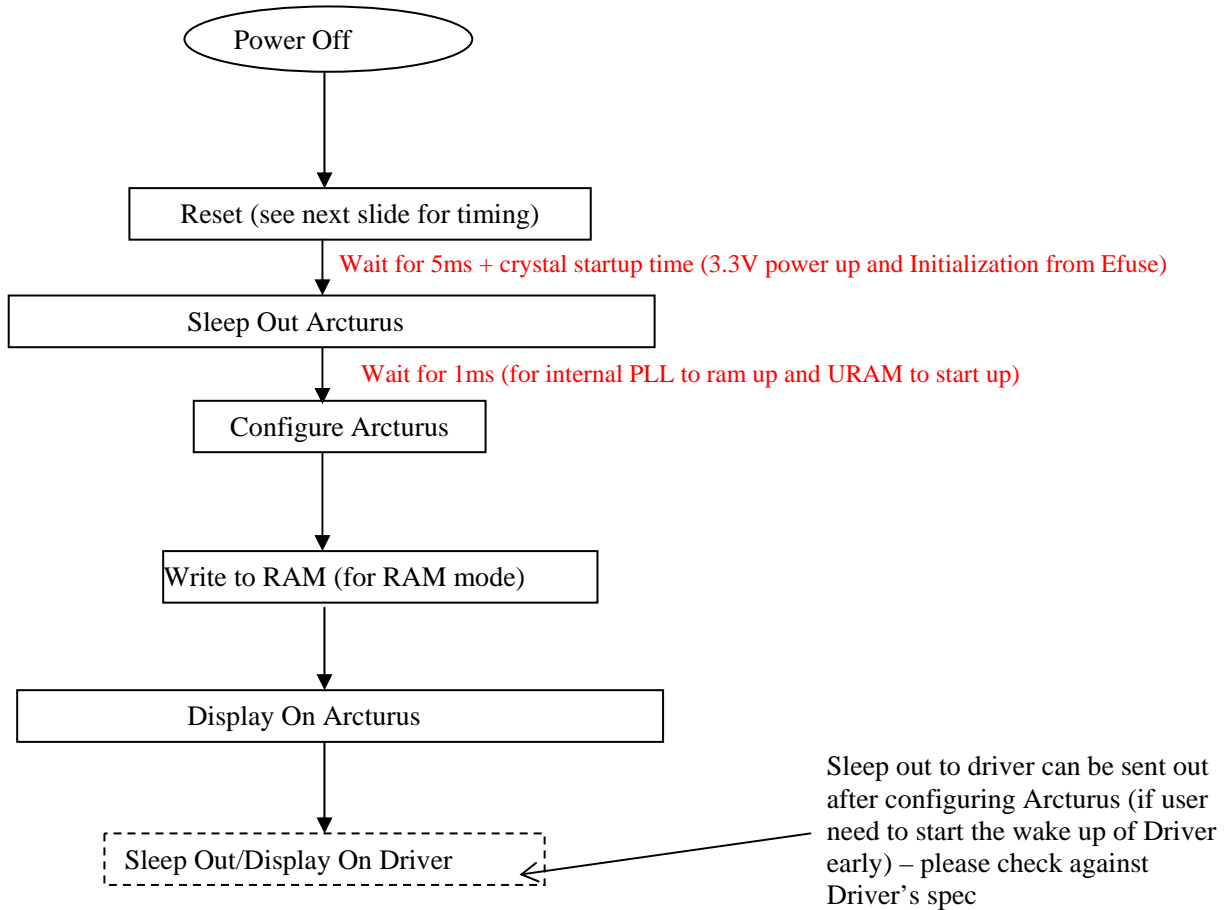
Power Off

Reset (see next slide for timing)

Wait for 5ms + crystal startup time (3.3V power up and Initialization from Efuse)

Sleep Out Arcturus

Wait for 1ms (for internal PLL to ram up and URAM to start up)

Configure Arcturus

Write to RAM (for RAM mode)

Display On Arcturus

Sleep Out/Display On Driver

Sleep out to driver can be sent out after configuring Arcturus (if user need to start the wake up of Driver early) – please check against Driver's spec